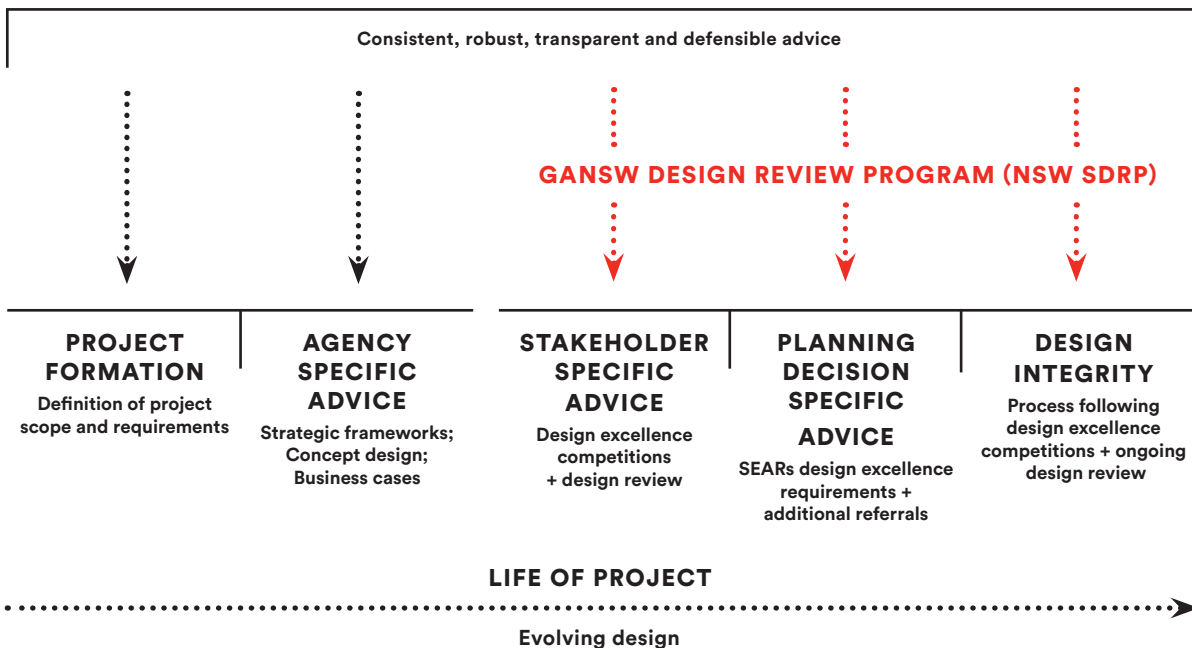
Consistent, robust, transparent and defensible advice

GANSW DESIGN REVIEW PROGRAM (NSW SDRP)

PROJECT FORMATION
Definition of project scope and requirements

AGENCY SPECIFIC ADVICE
Strategic frameworks; Concept design; Business cases

STAKEHOLDER SPECIFIC ADVICE
Design excellence competitions + design review

PLANNING DECISION SPECIFIC ADVICE
SEARs design excellence requirements + additional referrals

DESIGN INTEGRITY
Process following design excellence competitions + ongoing design review

LIFE OF PROJECT

Evolving design